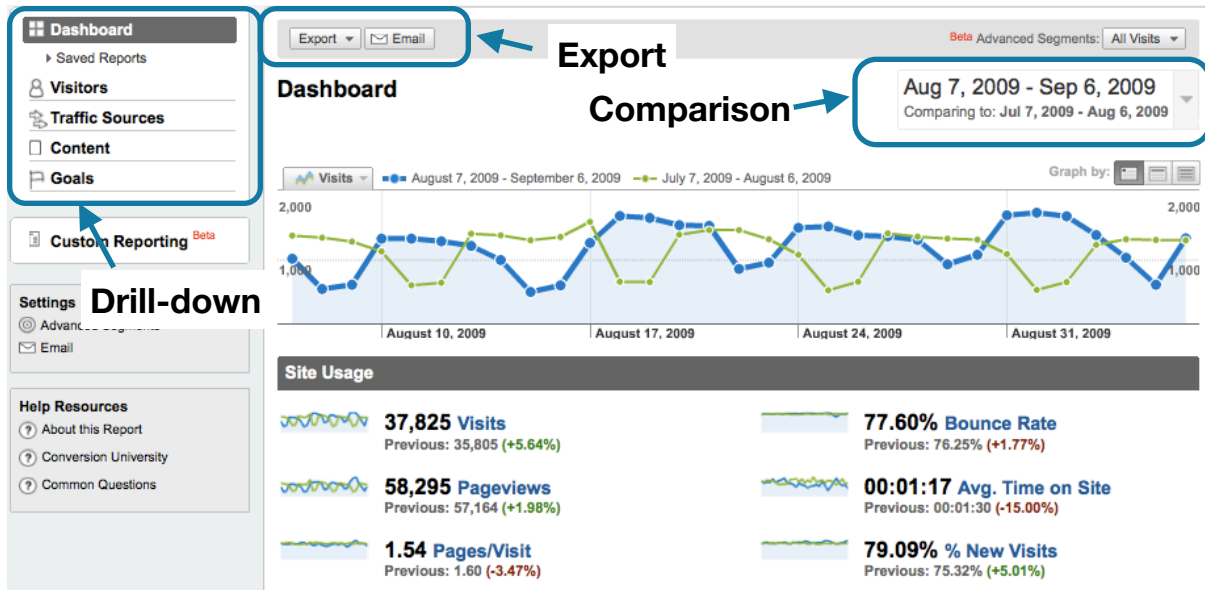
Dashboard
Saved Reports
Visitors
Traffic Sources
Content
Goals

Custom Reporting Beta

Drill-down

Settings
Advanced Segments
Email

Help Resources
About this Report
Conversion University
Common Questions

Export | Email

Export

Beta Advanced Segments: All Visits

Dashboard

Comparison

Aug 7, 2009 - Sep 6, 2009
Comparing to: Jul 7, 2009 - Aug 6, 2009

Visits | August 7, 2009 - September 6, 2009 | July 7, 2009 - August 6, 2009

Graph by:

2,000
1,000
2,000
1,000

August 10, 2009 | August 17, 2009 | August 24, 2009 | August 31, 2009

Site Usage

37,825 Visits
Previous: 35,805 (+5.64%)

58,295 Pageviews
Previous: 57,164 (+1.98%)

1.54 Pages/Visit
Previous: 1.60 (-3.47%)

77.60% Bounce Rate
Previous: 76.25% (+1.77%)

00:01:17 Avg. Time on Site
Previous: 00:01:30 (-15.00%)

79.09% % New Visits
Previous: 75.32% (+5.01%)